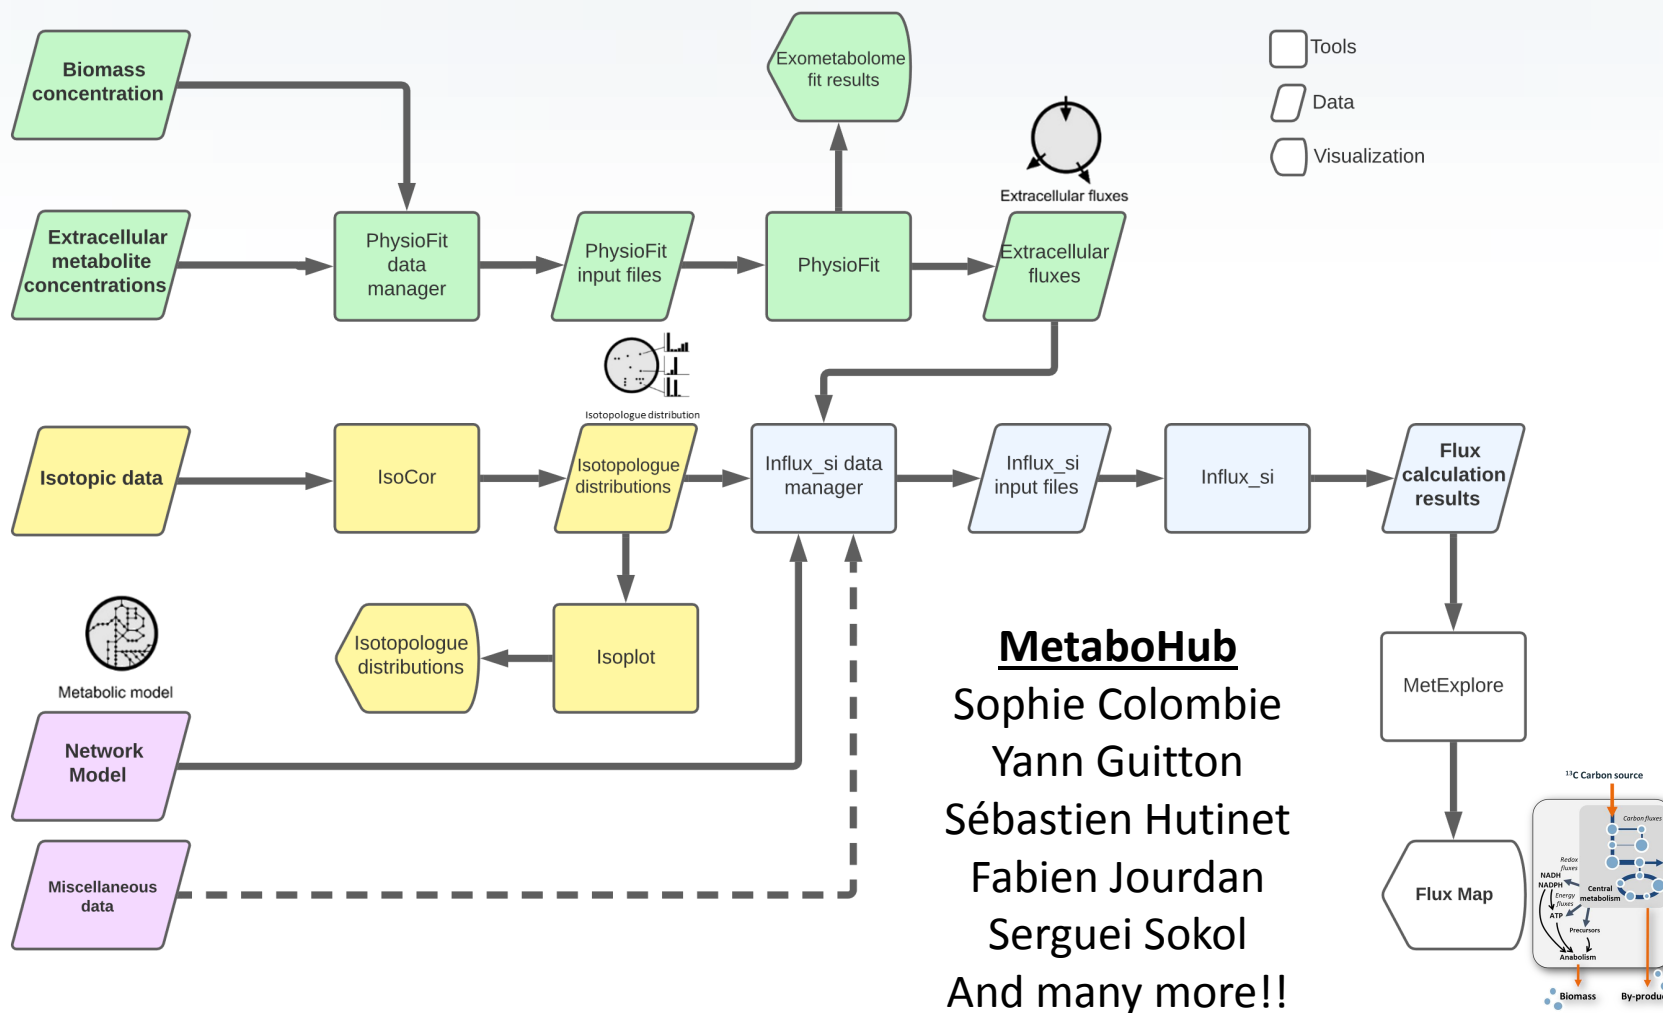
Biomass concentration

Extracellular metabolite concentrations

PhysioFit data manager

PhysioFit input files

PhysioFit

Exometabolome fit results

Extracellular fluxes

Extracellular fluxes

Tools

Data

Visualization

Isotopologue distribution

Isotopic data

IsoCor

Isotopologue distributions

Influx_si data manager

Influx_si input files

Influx_si

Flux calculation results

Metabolic model

Isotopologue distributions

Isoplot

Network Model

Miscellaneous data

MetaboHub
Sophie Colombie
Yann Guitton
Sébastien Hutinet
Fabien Jourdan
Serguei Sokol
And many more!!

MetExplore

Flux Map

$^{13}$C Carbon source

Carbon fluxes

Redox fluxes

NADH

NADPH

Energy fluxes

ATP

Central metabolism

Precursors

Anabolism

Biomass

By-produ